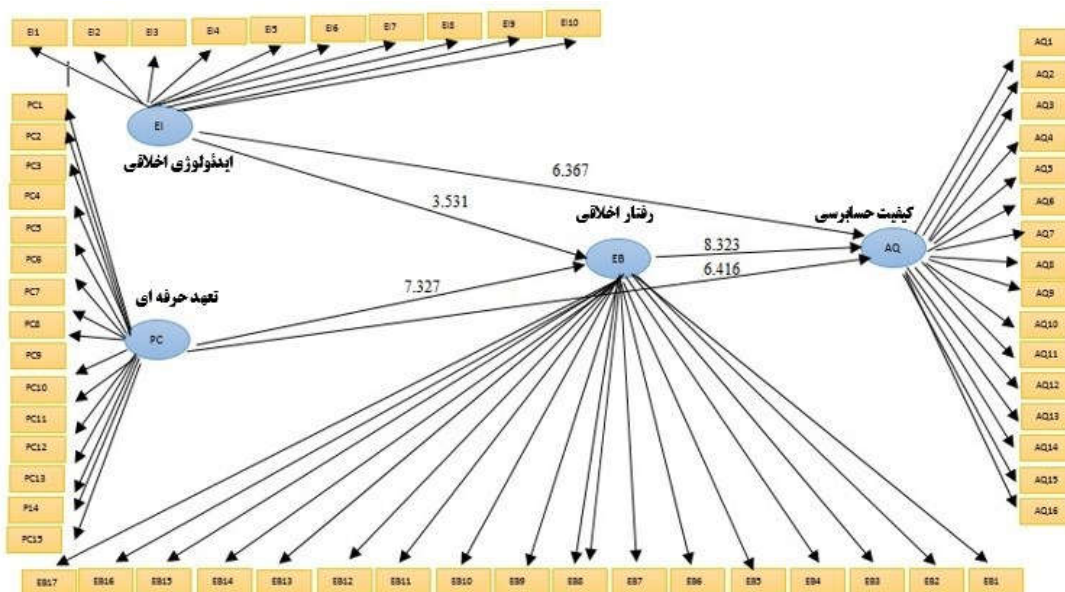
EI1 EI2 EI3 EI4 EI5 EI6 EI7 EI8 EI9 EI10

PC1 PC2 PC3 PC4 PC5 PC6 PC7 PC8 PC9 PC10 PC11 PC12 PC13 P14 PC15

EI
ایدئولوژی اخلاقی

6.367

3.531

رفتار اخلاقی

کیفیت حسابرسی

EB

8.323

6.416

AQ

تعهد حرفه ای

7.327

PC

AQ1 AQ2 AQ3 AQ4 AQ5 AQ6 AQ7 AQ8 AQ9 AQ10 AQ11 AQ12 AQ13 AQ14 AQ15 AQ16

EB17 EB16 EB15 EB14 EB13 EB12 EB11 EB10 EB9 EB8 EB7 EB6 EB5 EB4 EB3 EB2 EB1